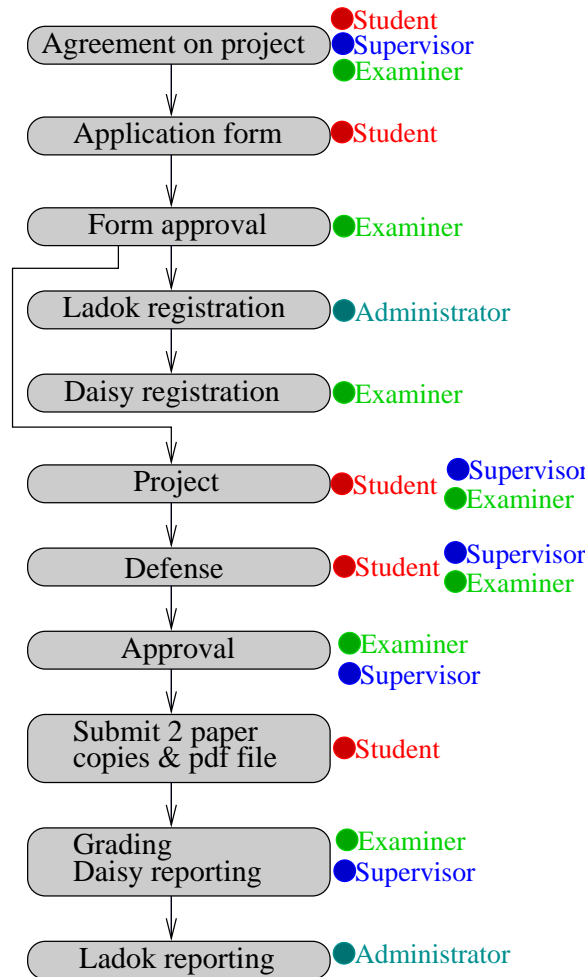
Agreement on project
Student
Supervisor
Examiner

Application form
Student

Form approval
Examiner

Ladok registration
Administrator

Daisy registration
Examiner

Project
Student
Supervisor
Examiner

Defense
Student
Supervisor
Examiner

Approval
Examiner
Supervisor

Submit 2 paper copies & pdf file
Student

Grading
Daisy reporting
Examiner
Supervisor

Ladok reporting
Administrator